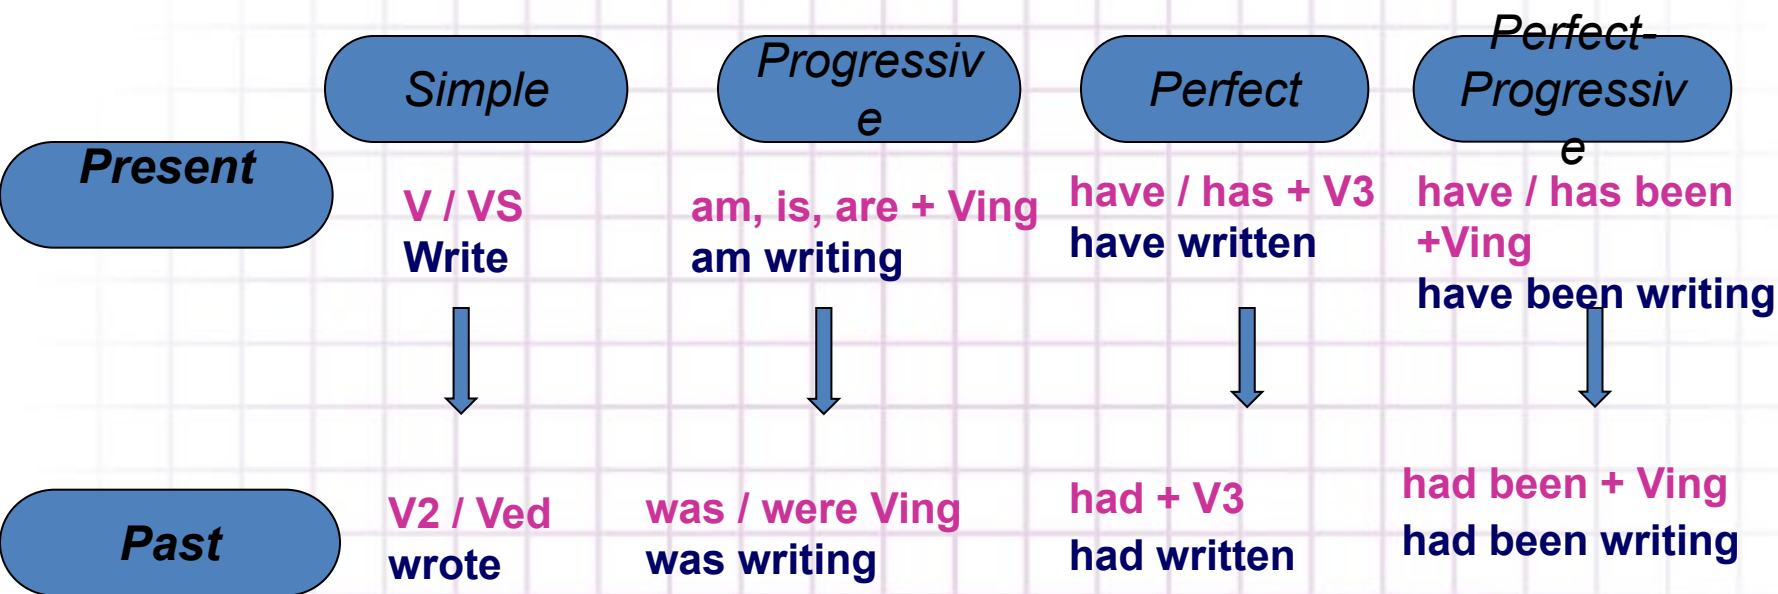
Simple

Progressiv e

Perfect

Perfect-Progressiv e

Present

V / VS
Write

am, is, are + Ving
am writing

have / has + V3
have written

have / has been +Ving
have been writing

Past

V2 / Ved
wrote

was / were Ving
was writing

had + V3
had written

had been + Ving
had been writing